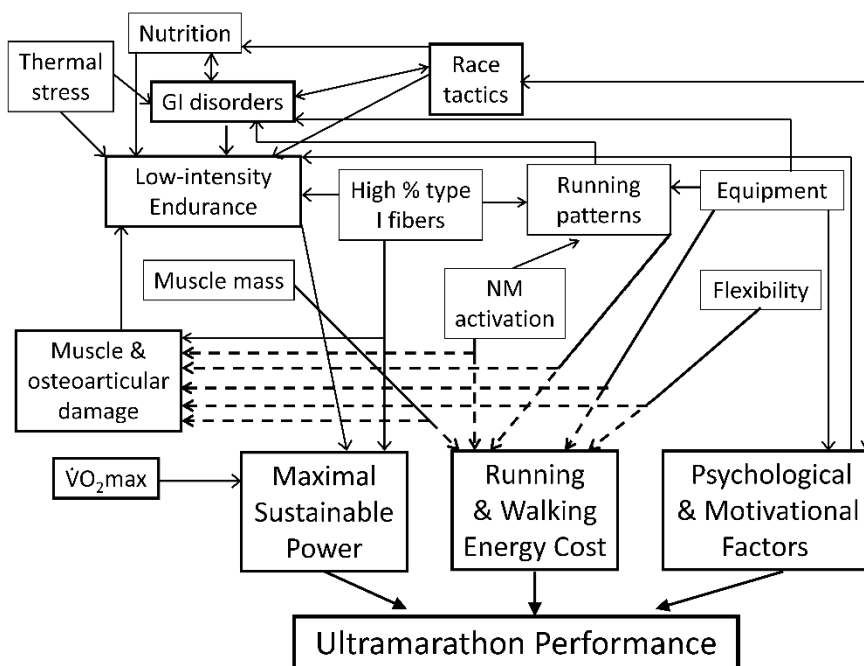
Nutrition

Thermal stress

GI disorders

Race tactics

Low-intensity Endurance

High % type I fibers

Running patterns

Equipment

Muscle mass

NM activation

Flexibility

Muscle & osteoarticular damage

$\dot{V}O_2max$

Maximal Sustainable Power

Running & Walking Energy Cost

Psychological & Motivational Factors

Ultramarathon Performance